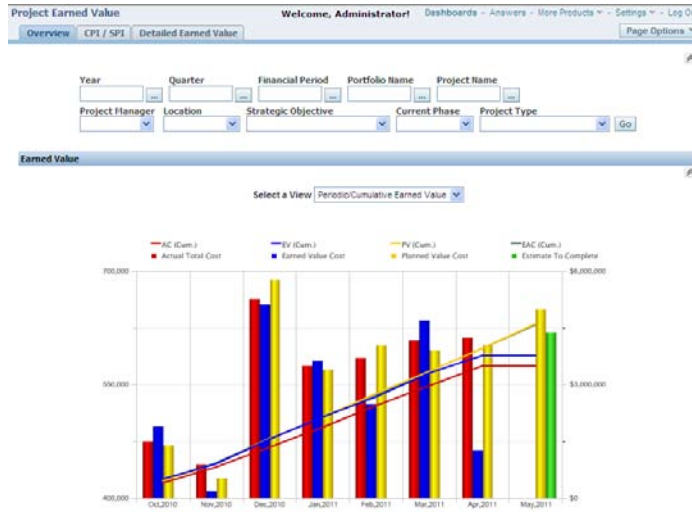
Project Earned Value

Welcome, Administrator!

Dashboards - Answers - More Products - Settings - Log O

Overview | CPI / SPI | Detailed Earned Value

Page Options

Year | Quarter | Financial Period | Portfolio Name | Project Name

Project Manager | Location | Strategic Objective | Current Phase | Project Type

Go

Earned Value

Select a View Periodic/Cumulative Earned Value

AC (Cum.) | EV (Cum.) | PV (Cum.) | EAC (Cum.)

Actual Total Cost | Earned Value Cost | Planned Value Cost | Estimate To Complete

700,000

500,000

400,000

$6,000,000

$3,000,000

$0

Oct,2010 | Nov,2010 | Dec,2010 | Jan,2011 | Feb,2011 | Mar,2011 | Apr,2011 | May,2011